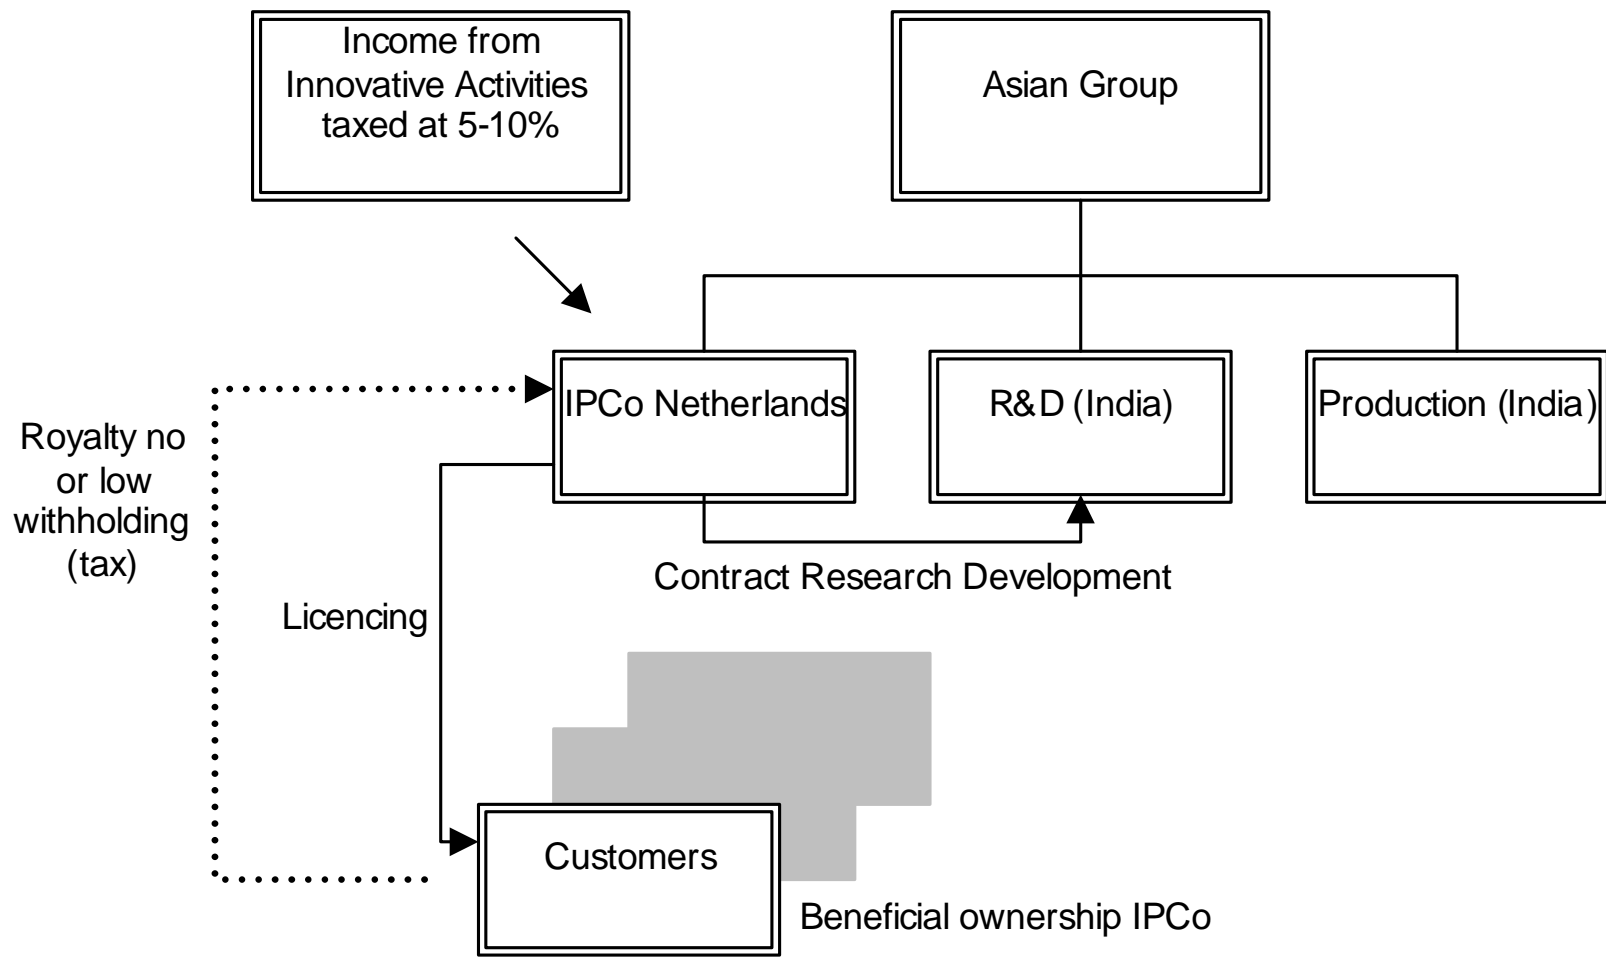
Income from Innovative Activities taxed at 5-10%

Asian Group

IPCo Netherlands

R&D (India)

Production (India)

Royalty no or low withholding (tax)

Contract Research Development

Licencing

Customers

Beneficial ownership IPCo